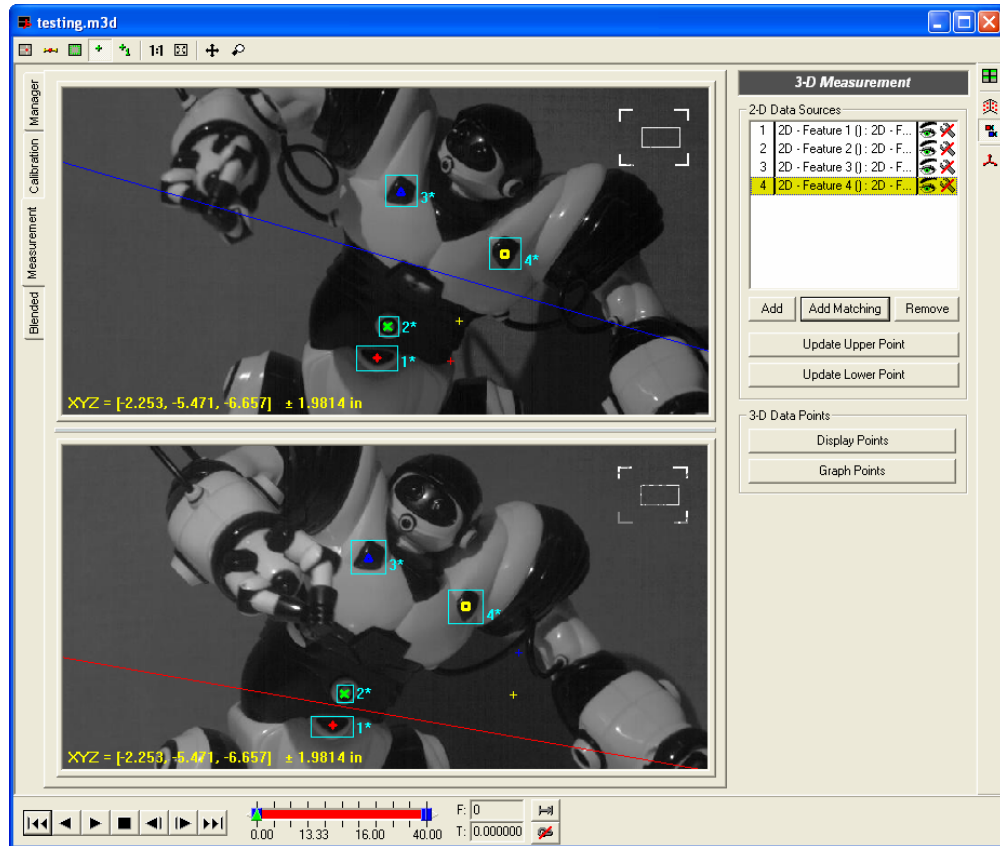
testing.m3d

1:1

Manager
Calibration
Measurement
Blended

3*
4*
2*
1*
XYZ = [-2.253, -5.471, -6.657] ± 1.9814 in

3*
4*
2*
1*
XYZ = [-2.253, -5.471, -6.657] ± 1.9814 in

3-D Measurement

2-D Data Sources

| | |
|---|---|
| 1 | 2D - Feature 1 () : 2D - F... |
| 2 | 2D - Feature 2 () : 2D - F... |
| 3 | 2D - Feature 3 () : 2D - F... |
| 4 | 2D - Feature 4 () : 2D - F... |

Add
Add Matching
Remove
Update Upper Point
Update Lower Point

3-D Data Points
Display Points
Graph Points

0.00 13.33 16.00 40.00
F: 0
T: 0.000000